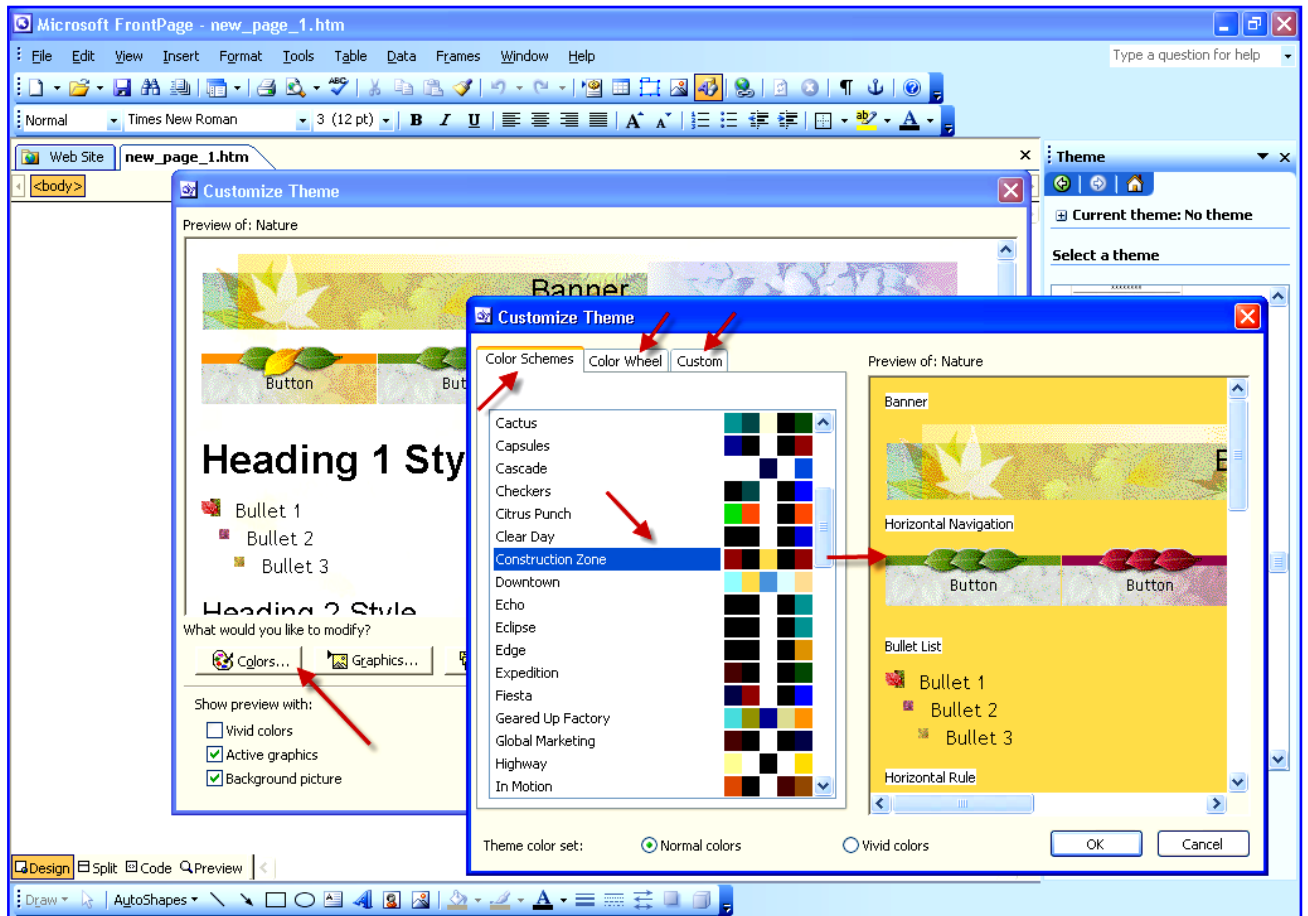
Microsoft FrontPage - new_page_1.htm

File Edit View Insert Format Tools Table Data Frames Window Help

Type a question for help

Normal Times New Roman 3 (12 pt) B I U A A

Web Site new_page_1.htm

<body>

Theme

Current theme: No theme

Select a theme

Customize Theme

Preview of: Nature

Banner

Button

Heading 1 Sty

Bullet 1

Bullet 2

Bullet 3

Heading 2 Style

What would you like to modify?

Colors... Graphics...

Show preview with:

Vivid colors

Active graphics

Background picture

Customize Theme

Color Schemes Color Wheel Custom

Cactus
Capsules
Cascade
Checkers
Citrus Punch
Clear Day
Construction Zone
Downtown
Echo
Eclipse
Edge
Expedition
Fiesta
Geared Up Factory
Global Marketing
Highway
In Motion

Preview of: Nature

Banner

Horizontal Navigation

Button Button

Bullet List

Bullet 1

Bullet 2

Bullet 3

Horizontal Rule

Theme color set: Normal colors Vivid colors

OK Cancel

Design Split Code Preview

Draw AutoShapes